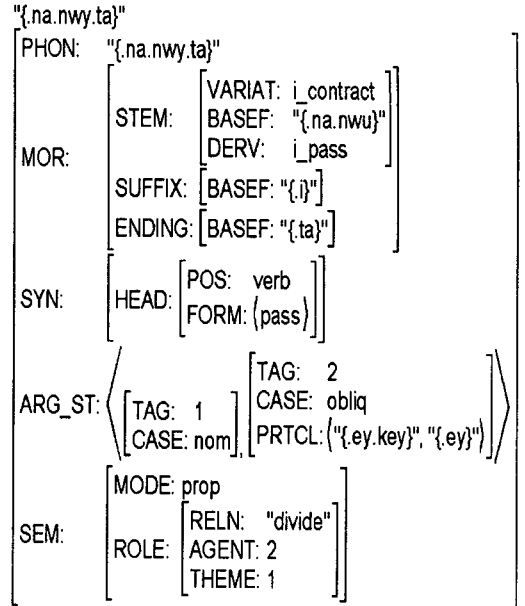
"{.na.nwy.ta}"

PHON: "{.na.nwy.ta}"

MOR:
STEM:
VARIAT: i_contract
BASEF: "{.na.nwu}"
DERV: i_pass
SUFFIX: BASEF: "{.i}"
ENDING: BASEF: "{.ta}"

SYN:
HEAD:
POS: verb
FORM: ⟨pass⟩

ARG_ST: ⟨
TAG: 1
CASE: nom
,
TAG: 2
CASE: obliq
PRTCL: ⟨"{.ey.key}", "{.ey}"⟩
⟩

SEM:
MODE: prop
ROLE:
RELN: "divide"
AGENT: 2
THEME: 1